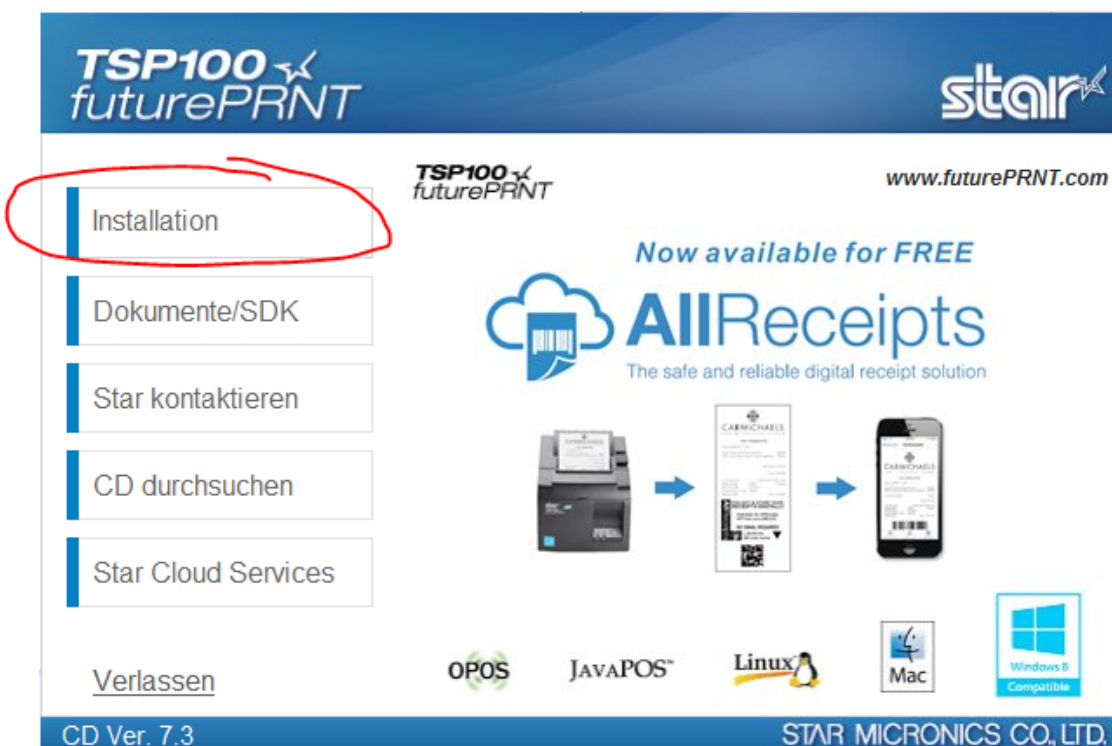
TSP100
futurePRNT

star

Installation

Dokumente/SDK

Star kontaktieren

CD durchsuchen

Star Cloud Services

Verlassen

TSP100
futurePRNT

www.futurePRNT.com

Now available for FREE

AllReceipts
The safe and reliable digital receipt solution

CARMICHAELS

CARMICHAELS

OPOS

JAVAPOS™

Linux

Mac

Windows 8
Compatible

CD Ver. 7.3

STAR MICRONICS CO.,LTD.